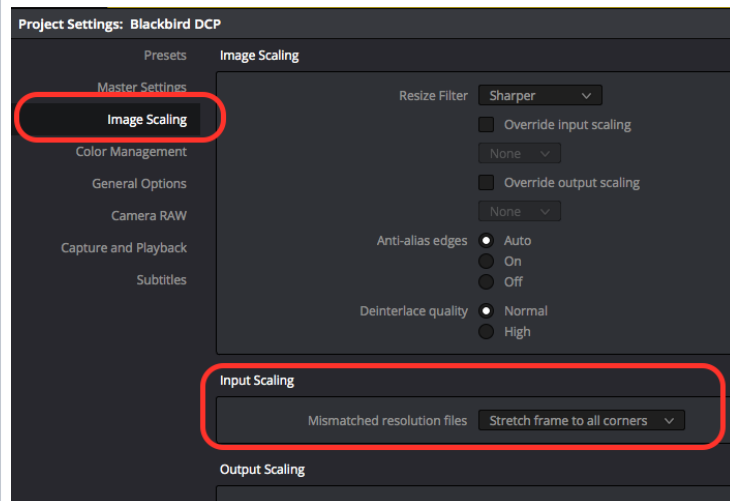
Project Settings: Blackbird DCP

Presets
Master Settings
Image Scaling
Color Management
General Options
Camera RAW
Capture and Playback
Subtitles

Image Scaling

Resize Filter Sharper
Override input scaling
None
Override output scaling
None
Anti-alias edges Auto
On
Off
Deinterlace quality Normal
High

Input Scaling

Mismatched resolution files Stretch frame to all corners

Output Scaling